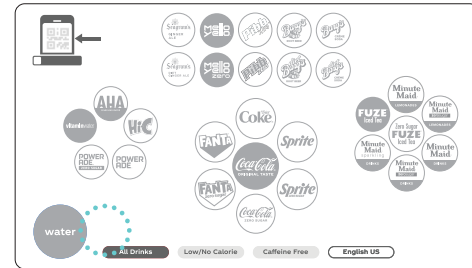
Seagram's
Mello Yello
Pibb
Barq's
Barq's
Seagram's
Mello Yello zero
Pibb
Barq's
Barq's

AHA
vitaminwater
Hi-C
POWERADE
POWERADE

Coke
FANTA
Sprite
Coca-Cola
ORIGINAL TASTE
FANTA
Sprite
Coca-Cola

Minute Maid
FUZE Iced Tea
Minute Maid
Zero Sugar FUZE Iced Tea
Minute Maid
Minute Maid
Minute Maid

water

All Drinks
Low/No Calorie
Caffeine Free
English US